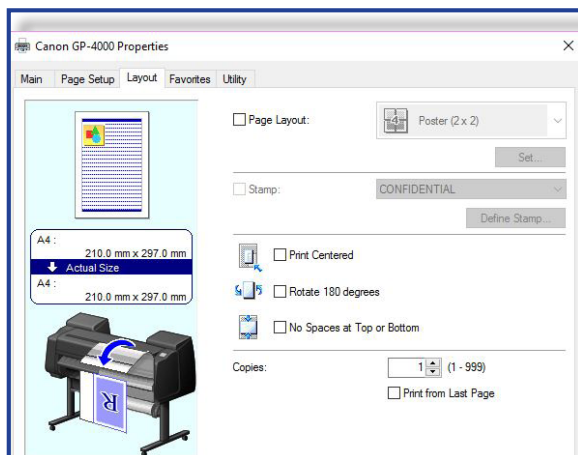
Canon GP-4000 Properties

Main | Page Setup | Layout | Favorites | Utility

A4 :
210.0 mm x 297.0 mm
Actual Size
A4 :
210.0 mm x 297.0 mm

R

Page Layout:
Poster (2 x 2)
Set...

Stamp:
CONFIDENTIAL
Define Stamp...

Print Centered

Rotate 180 degrees

No Spaces at Top or Bottom

Copies:
1
(1 - 999)

Print from Last Page